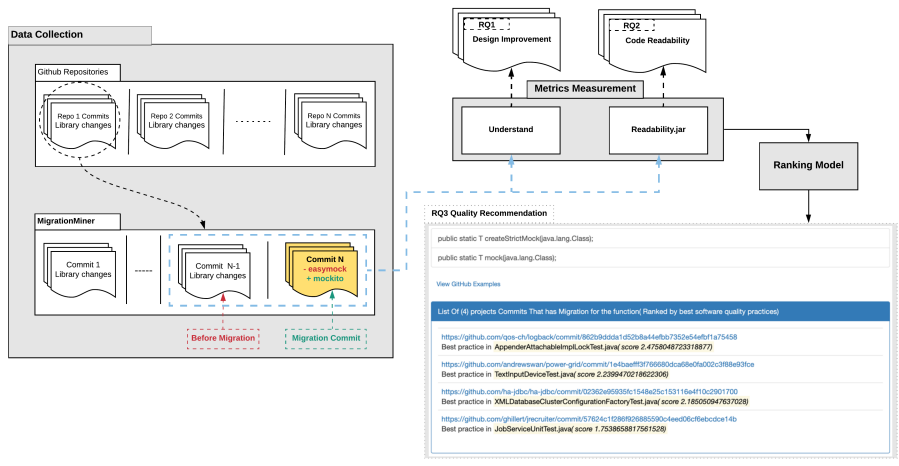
Data Collection

Github Repositories

Repo 1 Commits Library changes

Repo 2 Commits Library changes

.......

Repo N Commits Library changes

MigrationMiner

Commit 1 Library changes

-----

Commit N-1 Library changes

Commit N
- easymock
+ mockito

Before Migration

Migration Commit

RQ1
Design Improvement

RQ2
Code Readability

Metrics Measurement

Understand

Readability.jar

Ranking Model

RQ3 Quality Recommendation

public static T createStrictMock(java.lang.Class);

public static T mock(java.lang.Class);

View GitHub Examples

List Of (4) projects Commits That has Migration for the function( Ranked by best software quality practices)

https://github.com/qos-ch/logback/commit/862b9ddda1d52b8a44efbf7352e54efbf1a75458
Best practice in AppenderAttachableImplLockTest.java( score 2.4758048723318877)

https://github.com/andrewswan/power-grid/commit/1e4baeff f3f766680dca68e0fa002c3f88e93fce
Best practice in TextInputDeviceTest.java( score 2.2399470218622306)

https://github.com/ha-jdbc/ha-jdbc/commit/02362e95935fc1548e25c153116e4f10c2901700
Best practice in XMLDatabaseClusterConfigurationFactoryTest.java( score 2.185050947637028)

https://github.com/ghillert/jrecruiter/commit/57624c1f286f926885590c4eed06cf6ebcdce14b
Best practice in JobServiceUnitTest.java( score 1.7538658817561528)